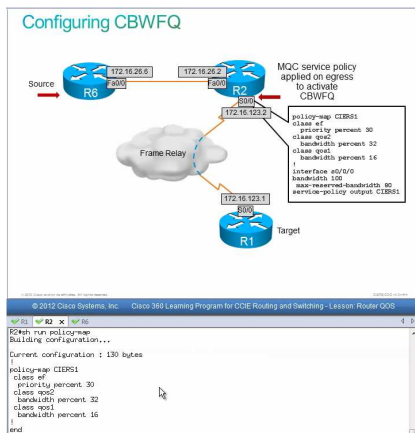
Configuring CBWFQ

Source

172.16.26.6

Fa0/0

R6

172.16.26.2

Fa0/0

R2

MQC service policy applied on egress to activate CBWFQ

S0/0

172.16.123.2

policy-map CIERS1
class ef
priority percent 30
class qos2
bandwidth percent 32
class qos1
bandwidth percent 16
!
interface s0/0/0
bandwidth 100
max-reserved-bandwidth 80
service-policy output CIERS1

Frame Relay

172.16.123.1

S0/0

R1

Target

© 2012 Cisco Systems, Inc. Cisco 360 Learning Program for CCIE Routing and Switching - Lesson: Router QOS

R1 R2 x R6

R2#sh run policy-map
Building configuration...

Current configuration : 130 bytes
!
policy-map CIERS1
class ef
priority percent 30
class qos2
bandwidth percent 32
class qos1
bandwidth percent 16
!
end